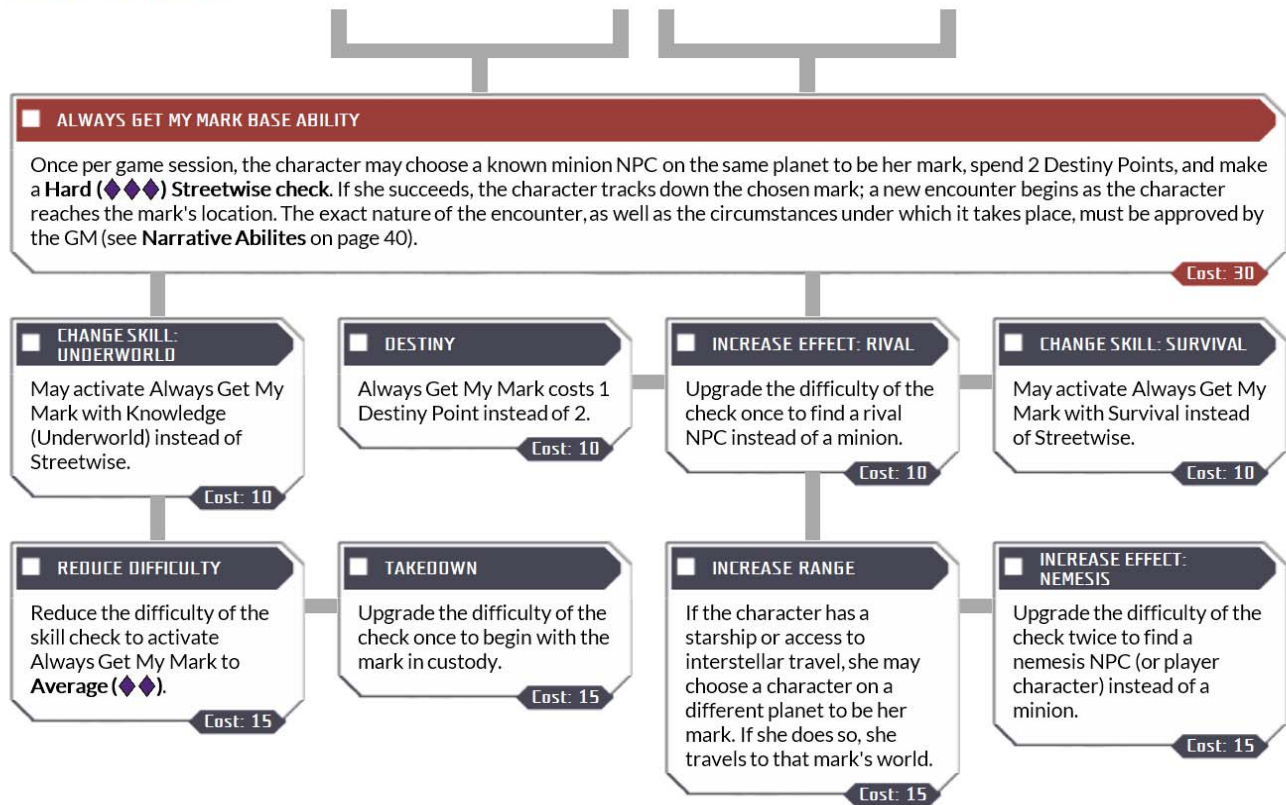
ALWAYS GET MY MARK BASE ABILITY

Once per game session, the character may choose a known minion NPC on the same planet to be her mark, spend 2 Destiny Points, and make a **Hard (◆◆◆) Streetwise check**. If she succeeds, the character tracks down the chosen mark; a new encounter begins as the character reaches the mark's location. The exact nature of the encounter, as well as the circumstances under which it takes place, must be approved by the GM (see **Narrative Abilites** on page 40).

Cost: 30

CHANGE SKILL: UNDERWORLD

May activate Always Get My Mark with Knowledge (Underworld) instead of Streetwise.

Cost: 10

DESTINY

Always Get My Mark costs 1 Destiny Point instead of 2.

Cost: 10

INCREASE EFFECT: RIVAL

Upgrade the difficulty of the check once to find a rival NPC instead of a minion.

Cost: 10

CHANGE SKILL: SURVIVAL

May activate Always Get My Mark with Survival instead of Streetwise.

Cost: 10

REDUCE DIFFICULTY

Reduce the difficulty of the skill check to activate Always Get My Mark to **Average (◆◆)**.

Cost: 15

TAKEDOWN

Upgrade the difficulty of the check once to begin with the mark in custody.

Cost: 15

INCREASE RANGE

If the character has a starship or access to interstellar travel, she may choose a character on a different planet to be her mark. If she does so, she travels to that mark's world.

Cost: 15

INCREASE EFFECT: NEMESIS

Upgrade the difficulty of the check twice to find a nemesis NPC (or player character) instead of a minion.

Cost: 15